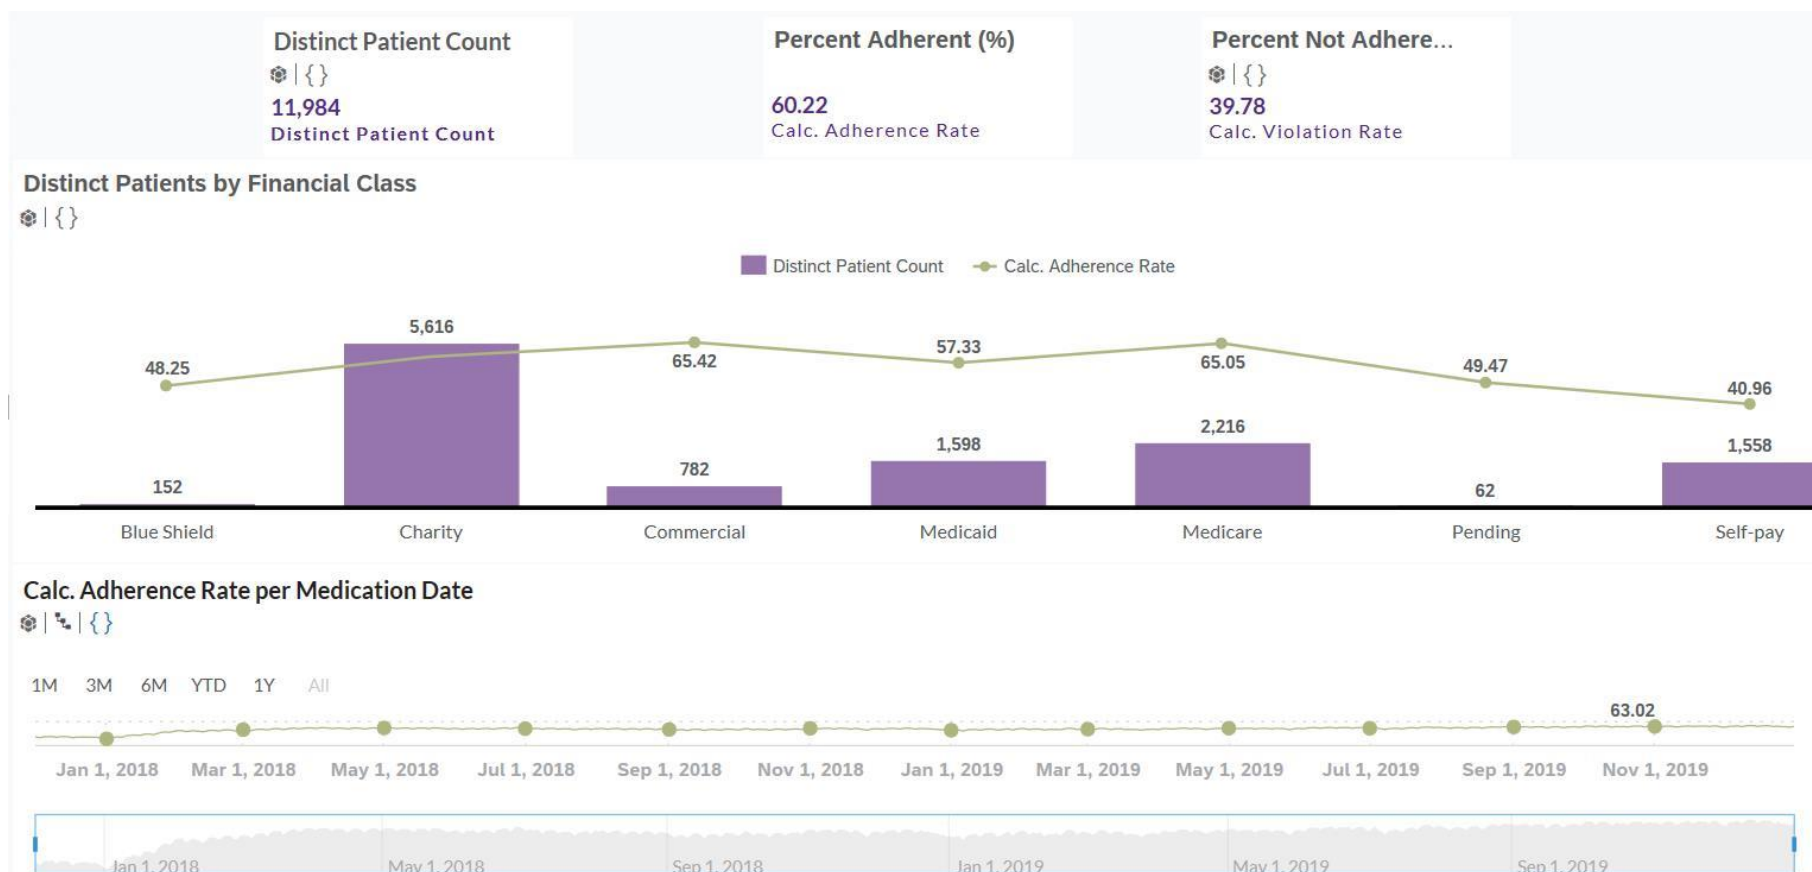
Distinct Patient Count
| { }
11,984
Distinct Patient Count

Percent Adherent (%)
60.22
Calc. Adherence Rate

Percent Not Adhere...
| { }
39.78
Calc. Violation Rate

Distinct Patients by Financial Class
| { }

Distinct Patient Count   Calc. Adherence Rate

5,616
48.25
65.42
57.33
65.05
49.47
40.96
2,216
1,598
782
1,558
152
62

Blue Shield   Charity   Commercial   Medicaid   Medicare   Pending   Self-pay

Calc. Adherence Rate per Medication Date
| | { }

1M   3M   6M   YTD   1Y   All

63.02

Jan 1, 2018   Mar 1, 2018   May 1, 2018   Jul 1, 2018   Sep 1, 2018   Nov 1, 2018   Jan 1, 2019   Mar 1, 2019   May 1, 2019   Jul 1, 2019   Sep 1, 2019   Nov 1, 2019

Jan 1, 2018   May 1, 2018   Sep 1, 2018   Jan 1, 2019   May 1, 2019   Sep 1, 2019